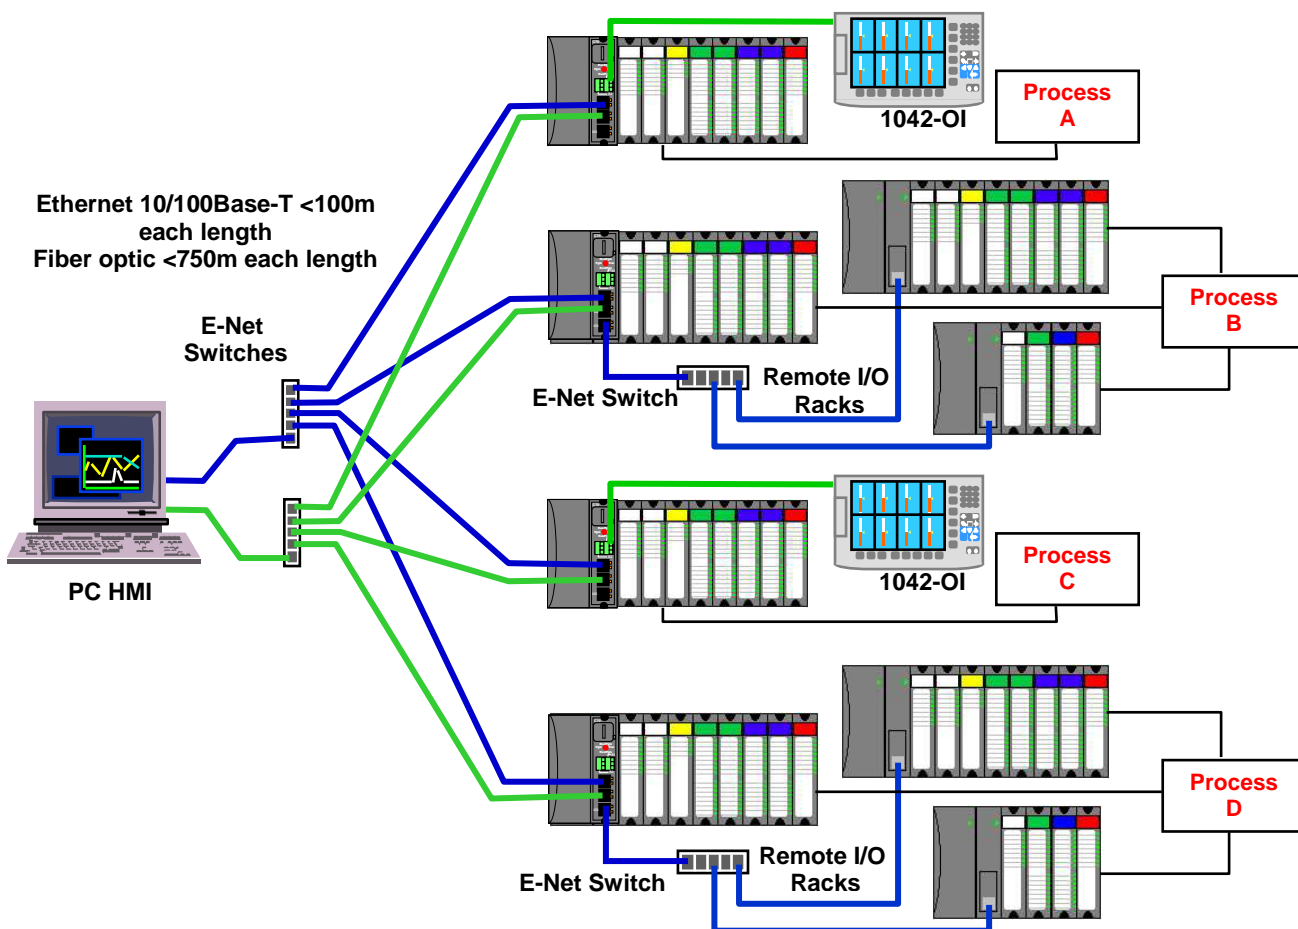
1042-OI

Process A

Ethernet 10/100Base-T <100m each length
Fiber optic <750m each length

E-Net Switches

Process B

Remote I/O Racks

E-Net Switch

PC HMI

1042-OI

Process C

Process D

Remote I/O Racks

E-Net Switch